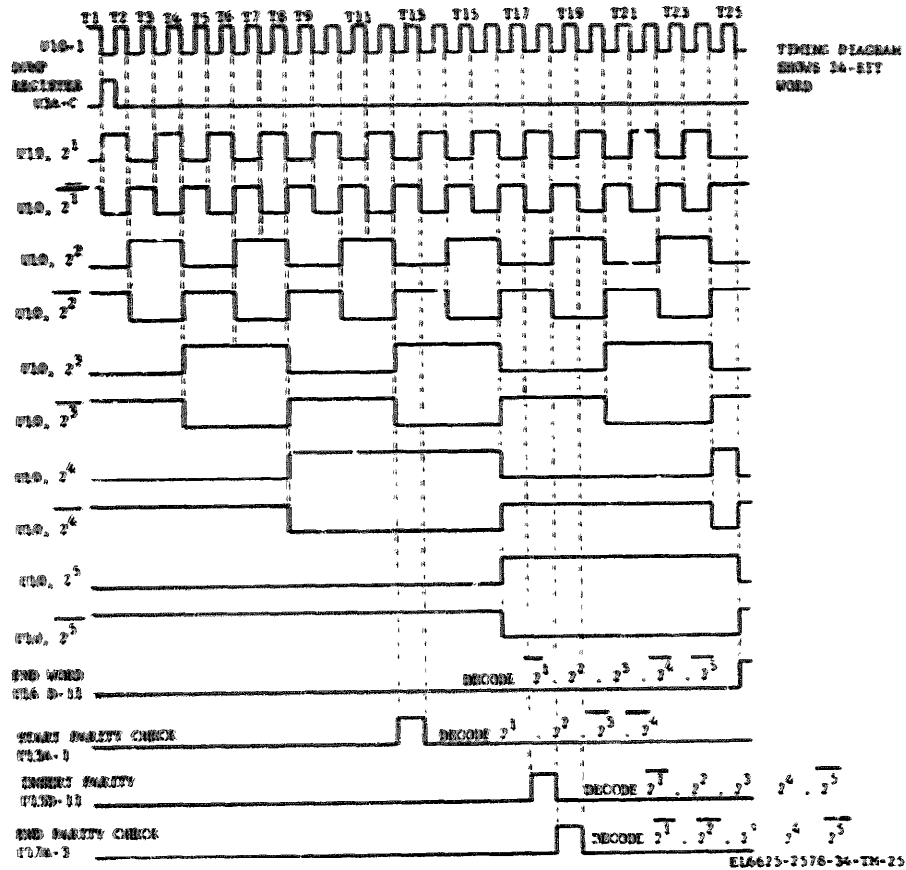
T1 T2 T3 T4 T5 T6 T7 T8 T9 T11 T13 T15 T17 T19 T21 T23 T25

U10-1

DUMP REGISTER U3A-C

TIMING DIAGRAM SHOWS 24-BIT WORD

U10, $2^1$

U10, $\overline{2^1}$

U10, $2^2$

U10, $\overline{2^2}$

U10, $2^3$

U10, $\overline{2^3}$

U10, $2^4$

U10, $\overline{2^4}$

U10, $2^5$

U10, $\overline{2^5}$

END WORD U16 B-11

DECODE $\overline{2^1} \cdot 2^2 \cdot 2^3 \cdot \overline{2^4} \cdot \overline{2^5}$

START PARITY CHECK U13A-1

DECODE $2^1 \cdot 2^2 \cdot \overline{2^3} \cdot \overline{2^4}$

INSERT PARITY U13B-13

DECODE $\overline{2^1} \cdot 2^2 \cdot 2^3 \cdot 2^4 \cdot \overline{2^5}$

END PARITY CHECK U13A-3

DECODE $\overline{2^1} \cdot \overline{2^2} \cdot 2^3 \cdot 2^4 \cdot \overline{2^5}$

EL6625-2578-34-TM-25